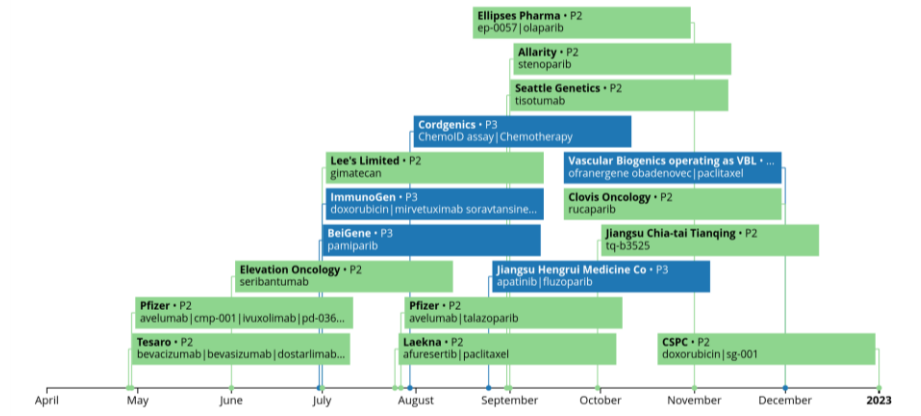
Ellipses Pharma • P2
ep-0057 | olaparib

Allarity • P2
stenoparib

Seattle Genetics • P2
tisotumab

Cordgenics • P3
ChemoID assay | Chemotherapy

Lee's Limited • P2
gimatecan

Vascular Biogenics operating as VBL • ...
ofranergene obadenovec | paclitaxel

ImmunoGen • P3
doxorubicin | mirvetuximab soravtansine...

Clovis Oncology • P2
rucaparib

BeiGene • P3
pamiparib

Jiangsu Chia-tai Tianqing • P2
tq-b3525

Elevation Oncology • P2
seribantumab

Jiangsu Hengrui Medicine Co • P3
apatinib | fluzoparib

Pfizer • P2
avelumab | cmp-001 | ivuxolimab | pd-036...

Pfizer • P2
avelumab | talazoparib

Tesaro • P2
bevacizumab | bevasizumab | dostarlimab...

Laekna • P2
afuresertib | paclitaxel

CSPC • P2
doxorubicin | sg-001

April May June July August September October November December 2023